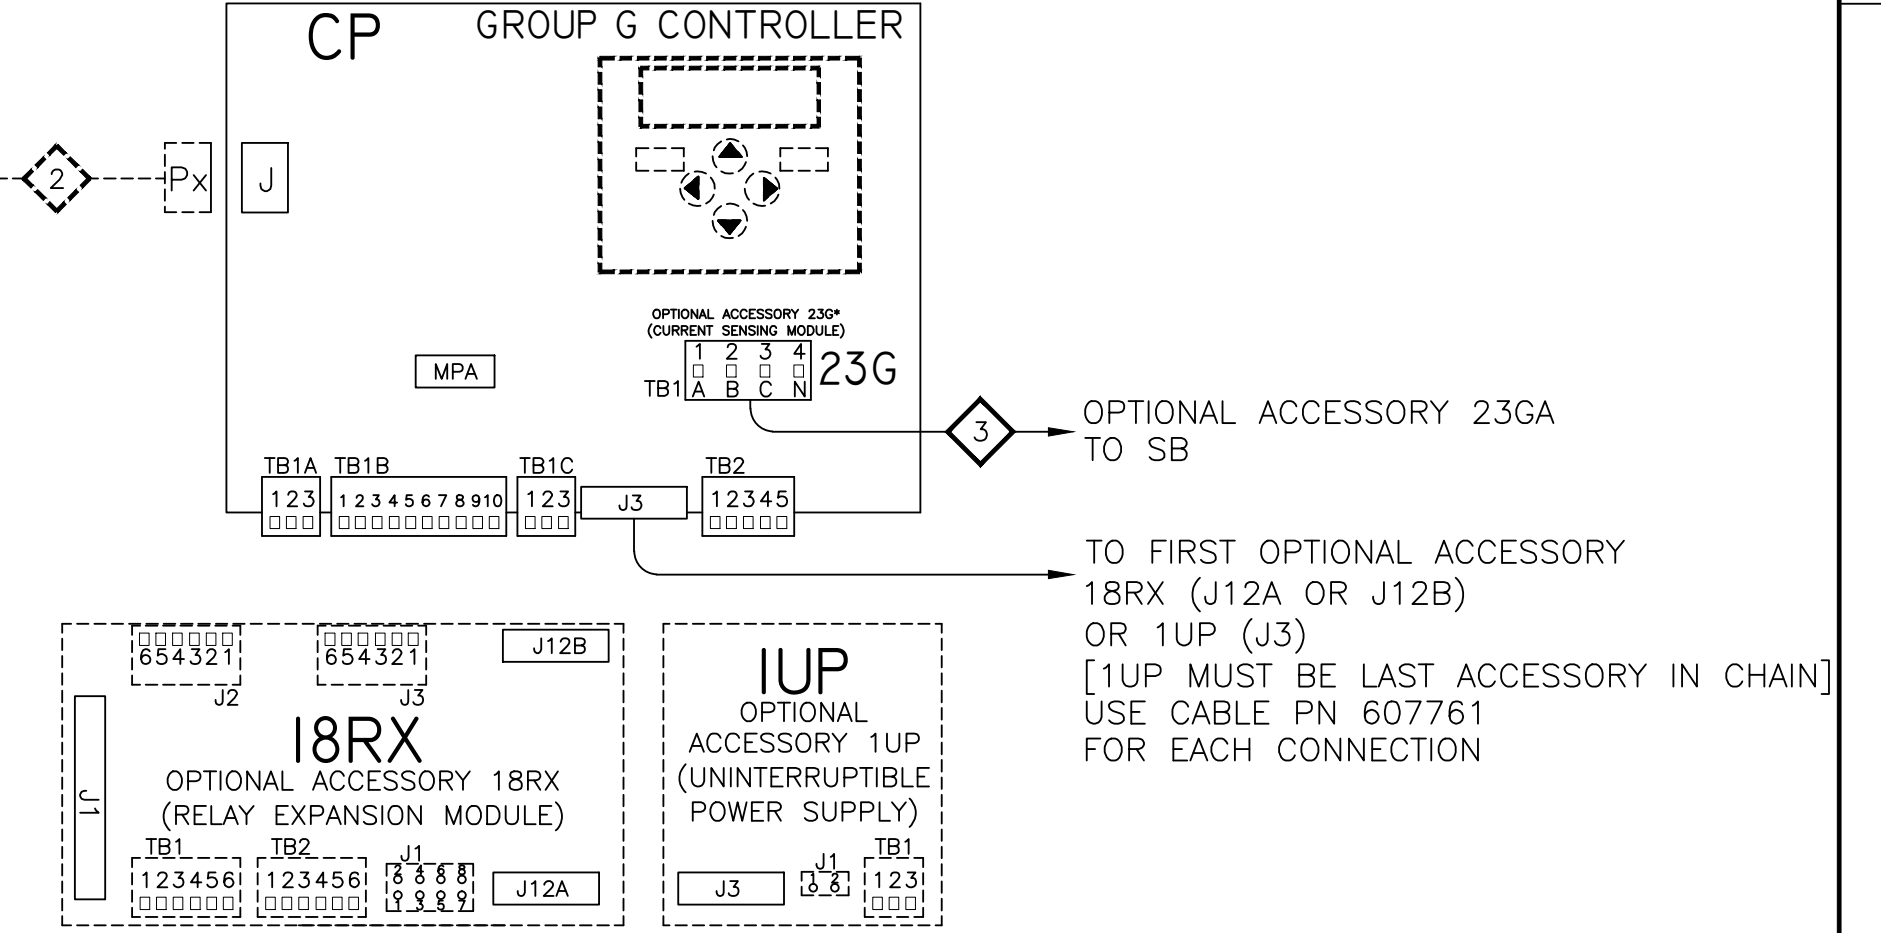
CP
GROUP G CONTROLLER

2
Px
J

OPTIONAL ACCESSORY 23G*
(CURRENT SENSING MODULE)
1 2 3 4
TB1 A B C N
23G

MPA

3
OPTIONAL ACCESSORY 23GA
TO SB

TB1A 123
TB1B 12345678910
TB1C 123
J3
TB2 12345

TO FIRST OPTIONAL ACCESSORY
18RX (J12A OR J12B)
OR 1UP (J3)
[1UP MUST BE LAST ACCESSORY IN CHAIN]
USE CABLE PN 607761
FOR EACH CONNECTION

654321
J2
654321
J3
J12B
J1
18RX
OPTIONAL ACCESSORY 18RX
(RELAY EXPANSION MODULE)
TB1
123456
TB2
123456
J1
2 4 6 8
1 3 5 7
J12A

1UP
OPTIONAL
ACCESSORY 1UP
(UNINTERRUPTIBLE
POWER SUPPLY)
J3
J1
1 2
TB1
123